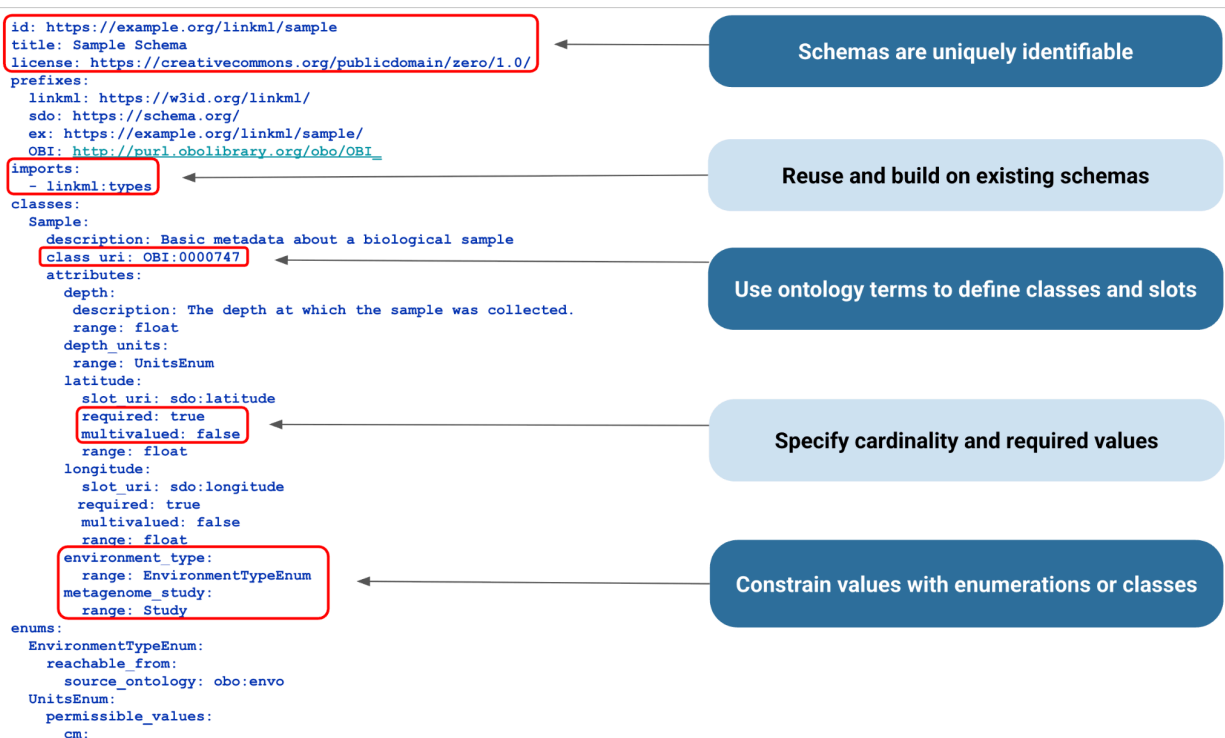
id: https://example.org/linkml/sample
title: Sample Schema
license: https://creativecommons.org/publicdomain/zero/1.0/
prefixes:
  linkml: https://w3id.org/linkml/
  sdo: https://schema.org/
  ex: https://example.org/linkml/sample/
  OBI: http://purl.obolibrary.org/obo/OBI_
imports:
  - linkml:types
classes:
  Sample:
    description: Basic metadata about a biological sample
    class_uri: OBI:0000747
    attributes:
      depth:
       description: The depth at which the sample was collected.
       range: float
      depth_units:
       range: UnitsEnum
      latitude:
        slot_uri: sdo:latitude
       required: true
       multivalued: false
        range: float
      longitude:
        slot_uri: sdo:longitude
       required: true
        multivalued: false
        range: float
      environment_type:
        range: EnvironmentTypeEnum
      metagenome_study:
        range: Study
enums:
  EnvironmentTypeEnum:
    reachable_from:
      source_ontology: obo:envo
  UnitsEnum:
    permissible_values:
      cm:

Schemas are uniquely identifiable

Reuse and build on existing schemas

Use ontology terms to define classes and slots

Specify cardinality and required values

Constrain values with enumerations or classes